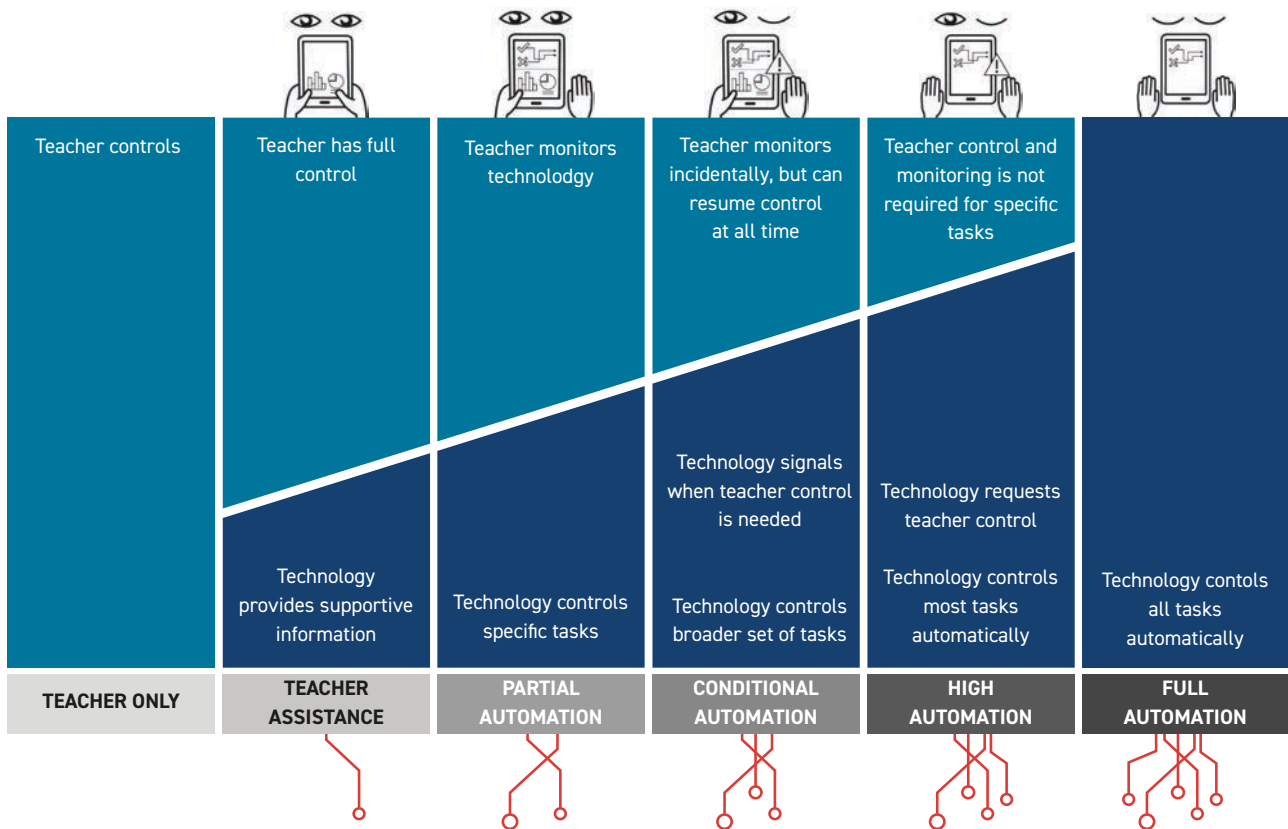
Teacher controls

Teacher has full control

Technology provides supportive information

TEACHER ONLY

TEACHER ASSISTANCE

Teacher monitors technolodgy

Technology controls specific tasks

PARTIAL AUTOMATION

Teacher monitors incidentally, but can resume control at all time

Technology signals when teacher control is needed

Technology controls broader set of tasks

CONDITIONAL AUTOMATION

Teacher control and monitoring is not required for specific tasks

Technology requests teacher control

Technology controls most tasks automatically

HIGH AUTOMATION

Technology contols all tasks automatically

FULL AUTOMATION